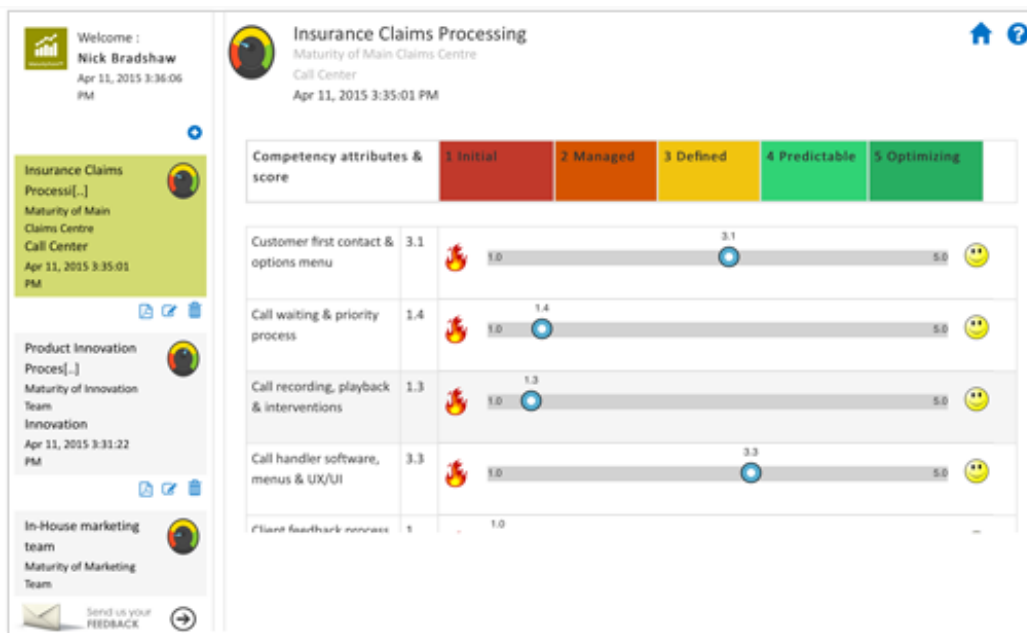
Welcome :
Nick Bradshaw
Apr 11, 2015 3:36:06 PM

Insurance Claims Processi[..]
Maturity of Main Claims Centre
Call Center
Apr 11, 2015 3:35:01 PM

Product Innovation Proces[..]
Maturity of Innovation Team
Innovation
Apr 11, 2015 3:31:22 PM

In-House marketing team
Maturity of Marketing Team

Send us your FEEDBACK

Insurance Claims Processing
Maturity of Main Claims Centre
Call Center
Apr 11, 2015 3:35:01 PM

| Competency attributes & score | 1 Initial | 2 Managed | 3 Defined | 4 Predictable | 5 Optimizing |
|---|---|---|---|---|---|

| | | |
|---|---|---|
| Customer first contact & options menu | 3.1 | 1.0 3.1 5.0 |
| Call waiting & priority process | 1.4 | 1.0 1.4 5.0 |
| Call recording, playback & interventions | 1.3 | 1.0 1.3 5.0 |
| Call handler software, menus & UX/UI | 3.3 | 1.0 3.3 5.0 |
| Client feedback process | 1 | 1.0 |